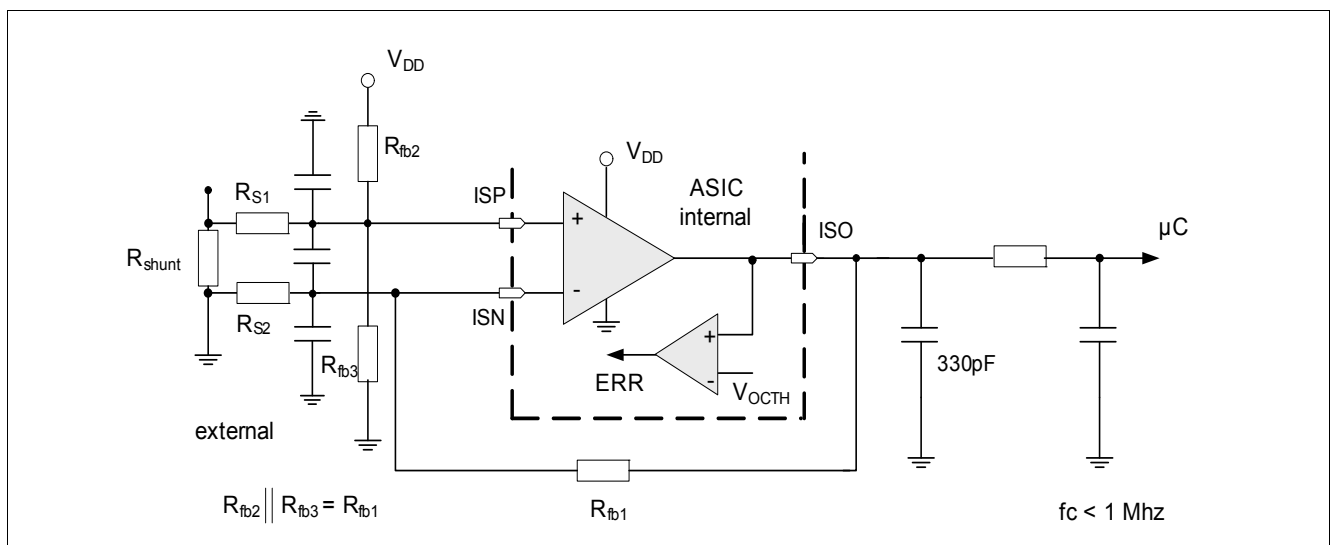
$V_{DD}$

$R_{fb2}$

$V_{DD}$

ASIC internal

ISP

+

-

ISN

ISO

µC

$R_{S1}$

$R_{shunt}$

$R_{S2}$

$R_{fb3}$

+

-

ERR

$V_{OCTH}$

330pF

external

$R_{fb2} || R_{fb3} = R_{fb1}$

$R_{fb1}$

fc < 1 Mhz